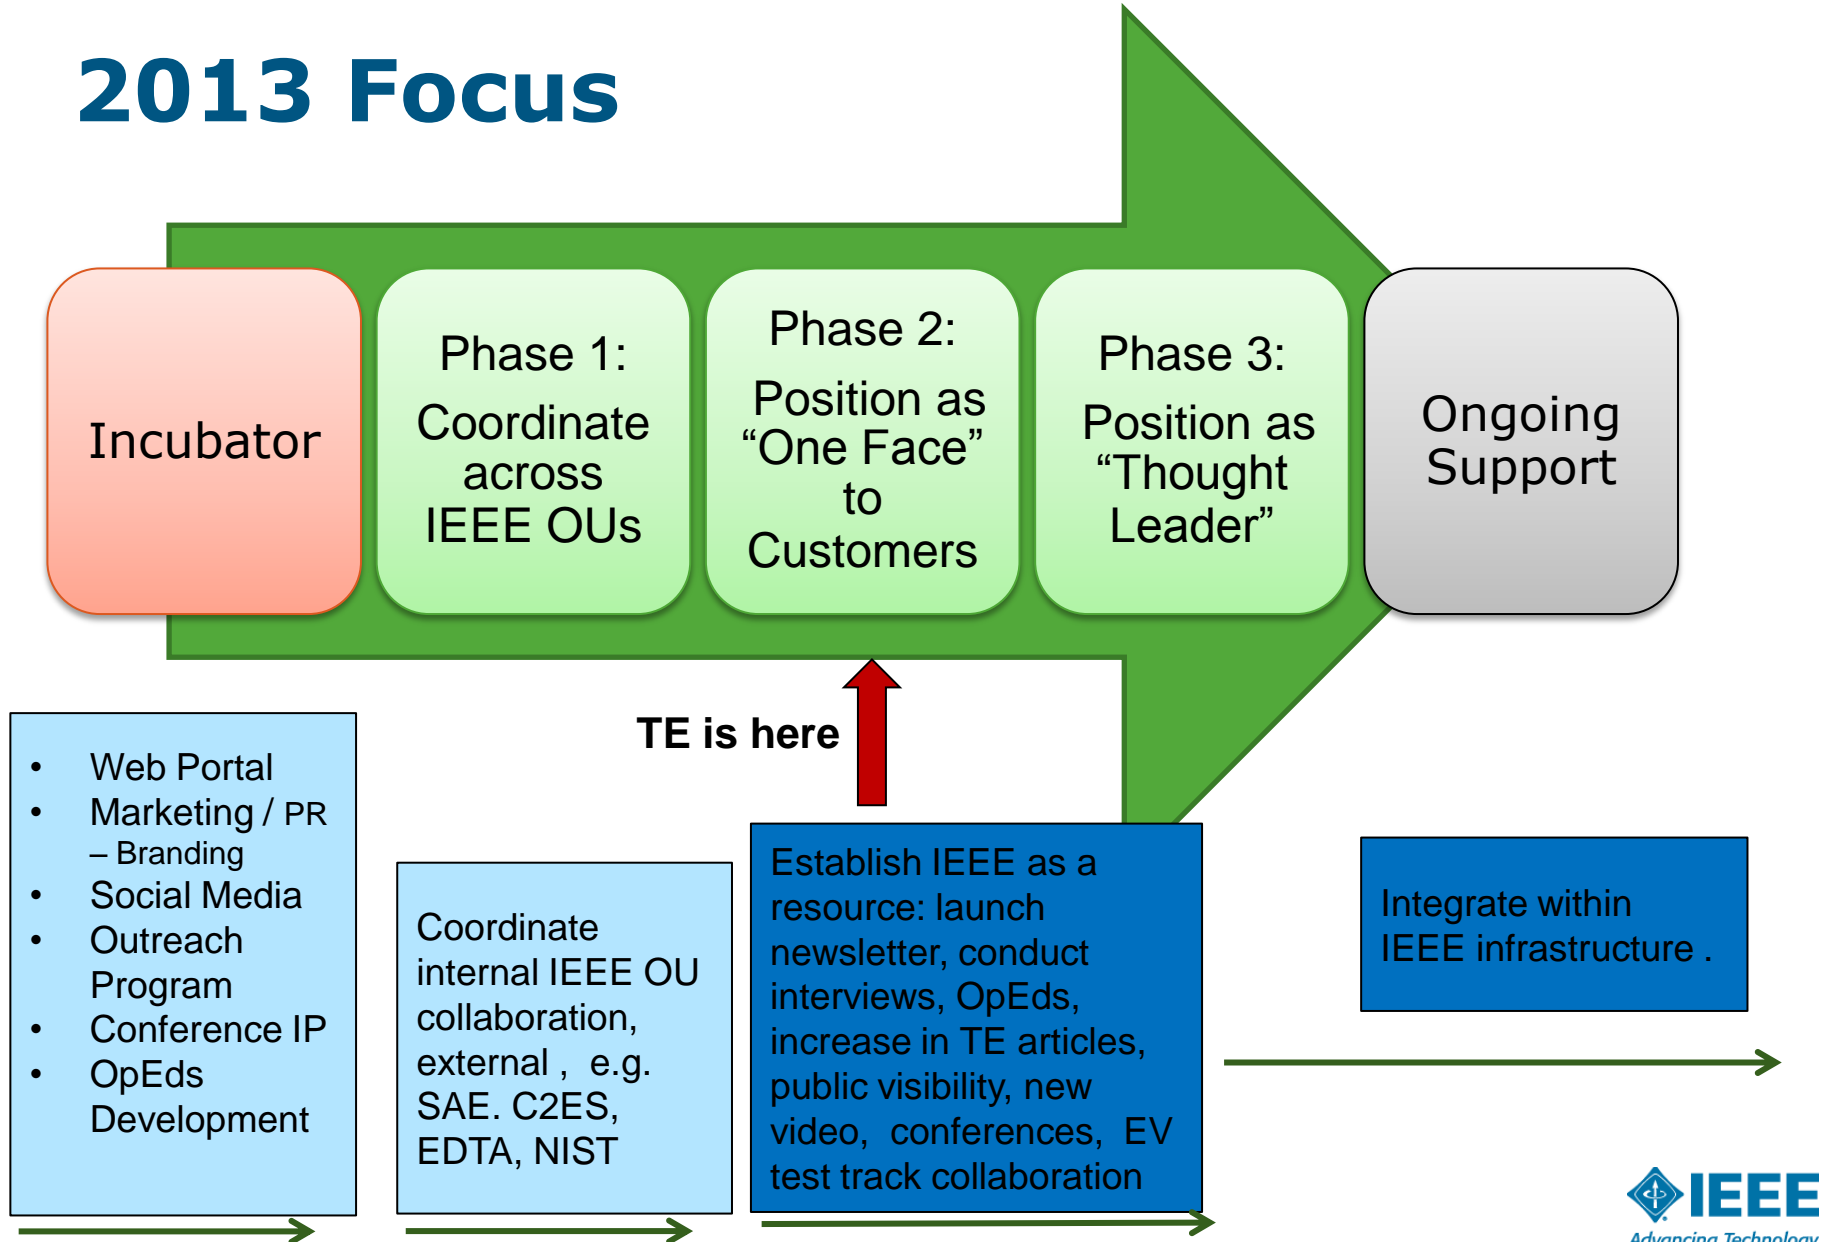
2013 Focus

Incubator

Phase 1: Coordinate across IEEE OUs

Phase 2: Position as “One Face” to Customers

Phase 3: Position as “Thought Leader”

Ongoing Support

TE is here

- Web Portal
- Marketing / PR – Branding
- Social Media
- Outreach Program
- Conference IP
- OpEds Development

Coordinate internal IEEE OU collaboration, external , e.g. SAE. C2ES, EDTA, NIST

Establish IEEE as a resource: launch newsletter, conduct interviews, OpEds, increase in TE articles, public visibility, new video, conferences, EV test track collaboration

Integrate within IEEE infrastructure .

IEEE
Advancing Technology